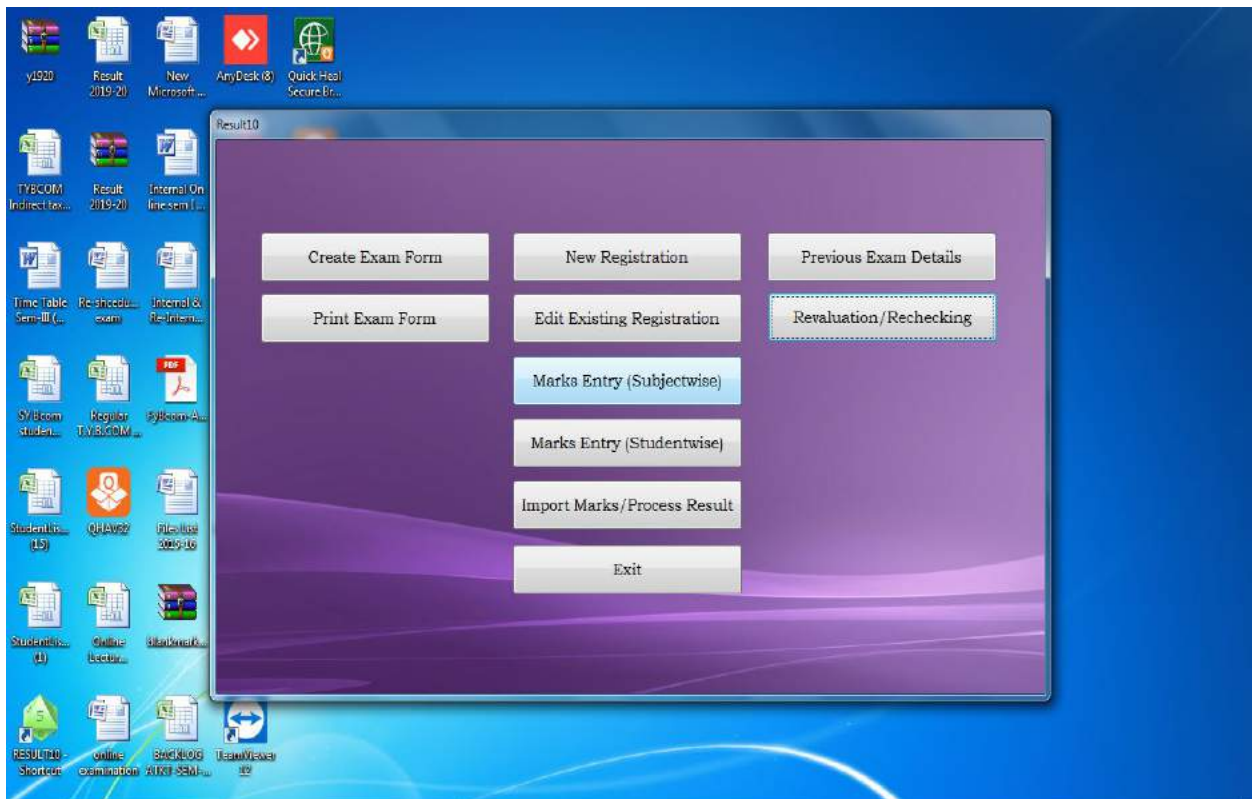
y1920

Result 2019-20

New Microsoft ...

AnyDesk (8)

Quick Heal Secure Br...

TYBCOM Indirect tax...

Result 2019-20

Internal On line sem [...

Time Table Sem-III (...

Re-shcedu... exam

Internal & Re-Intern...

SY Bcom studen...

Regular T.Y.B.COM ...

FyBcom-A...

StudentLis... (15)

QHAV32

FilesList 2015-16

StudentLis... (1)

Online Lectur...

blankmark...

RESULT10 - Shortcut

online examination

BACKLOG ATKT-SEM-...

TeamViewer 12

Result10

Create Exam Form

New Registration

Previous Exam Details

Print Exam Form

Edit Existing Registration

Revaluation/Rechecking

Marks Entry (Subjectwise)

Marks Entry (Studentwise)

Import Marks/Process Result

Exit